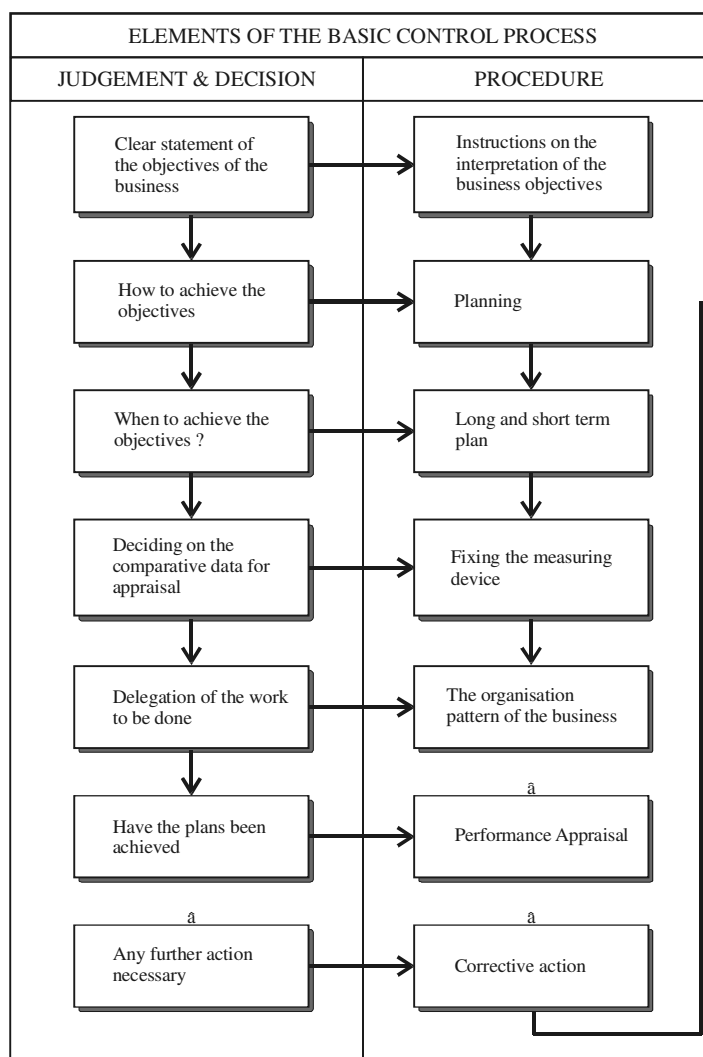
ELEMENTS OF THE BASIC CONTROL PROCESS

| JUDGEMENT & DECISION | PROCEDURE |
|---|---|
| Clear statement of the objectives of the business | Instructions on the interpretation of the business objectives |
| How to achieve the objectives | Planning |
| When to achieve the objectives ? | Long and short term plan |
| Deciding on the comparative data for appraisal | Fixing the measuring device |
| Delegation of the work to be done | The organisation pattern of the business |
| Have the plans been achieved | â Performance Appraisal |
| â Any further action necessary | â Corrective action |